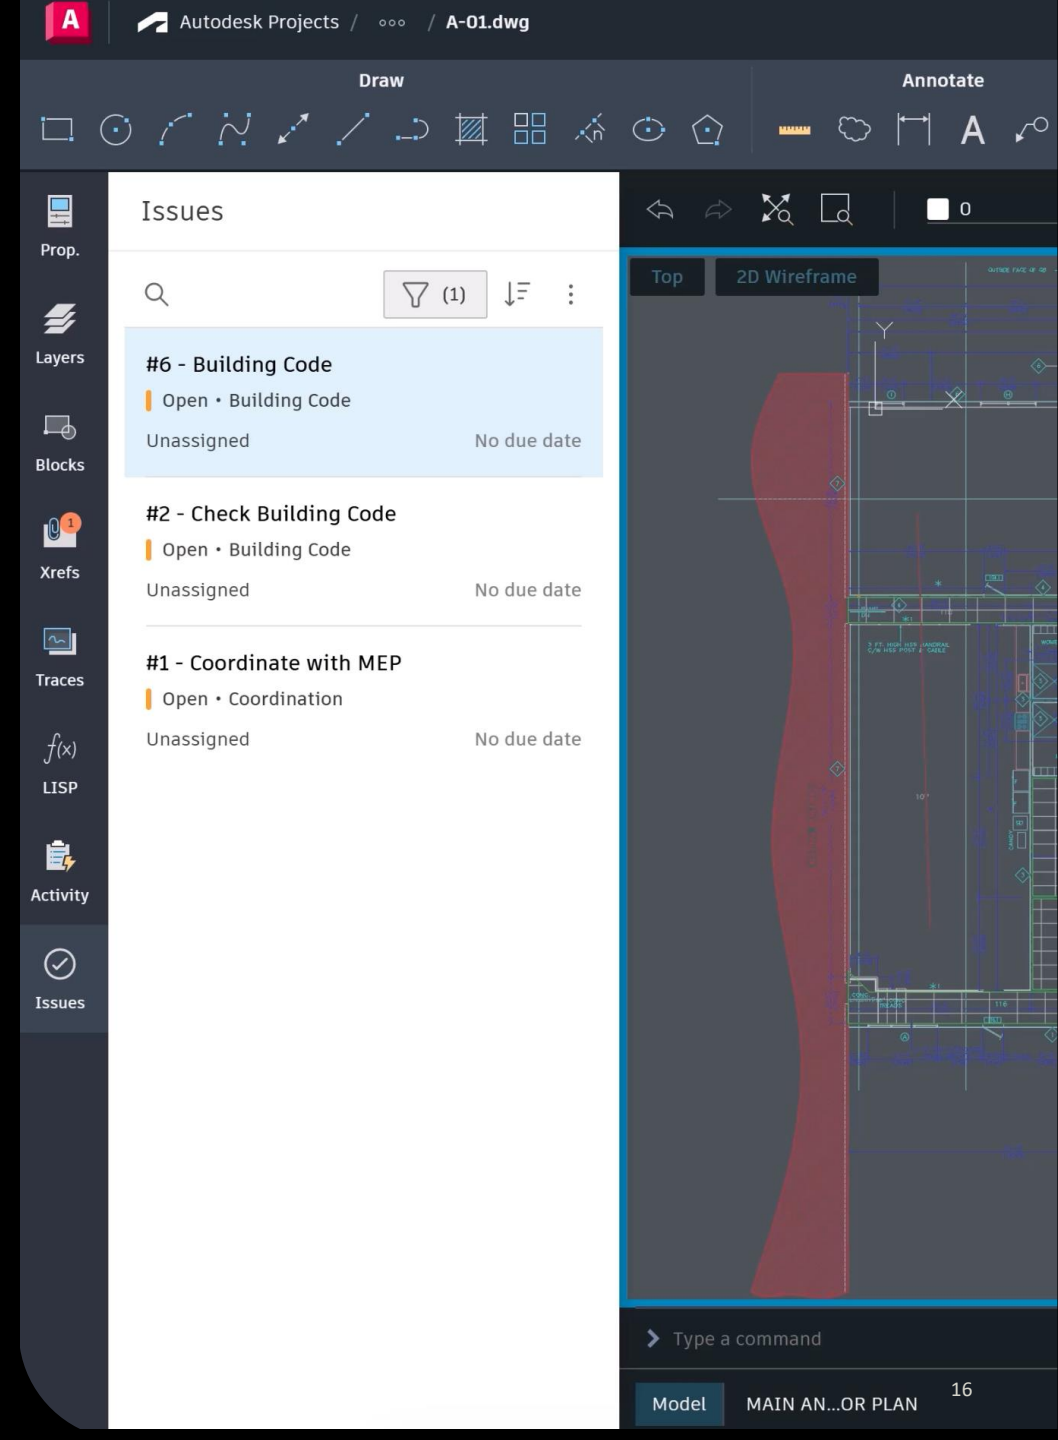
A Autodesk Projects / ooo / A-01.dwg

Draw

Annotate

A

Prop.

Layers

Blocks

1

Xrefs

Traces

f(x)

LISP

Activity

Issues

Issues

(1)

#6 - Building Code

Open • Building Code

Unassigned

No due date

#2 - Check Building Code

Open • Building Code

Unassigned

No due date

#1 - Coordinate with MEP

Open • Coordination

Unassigned

No due date

0

Top

2D Wireframe

Y

Type a command

Model

MAIN AN...OR PLAN

16